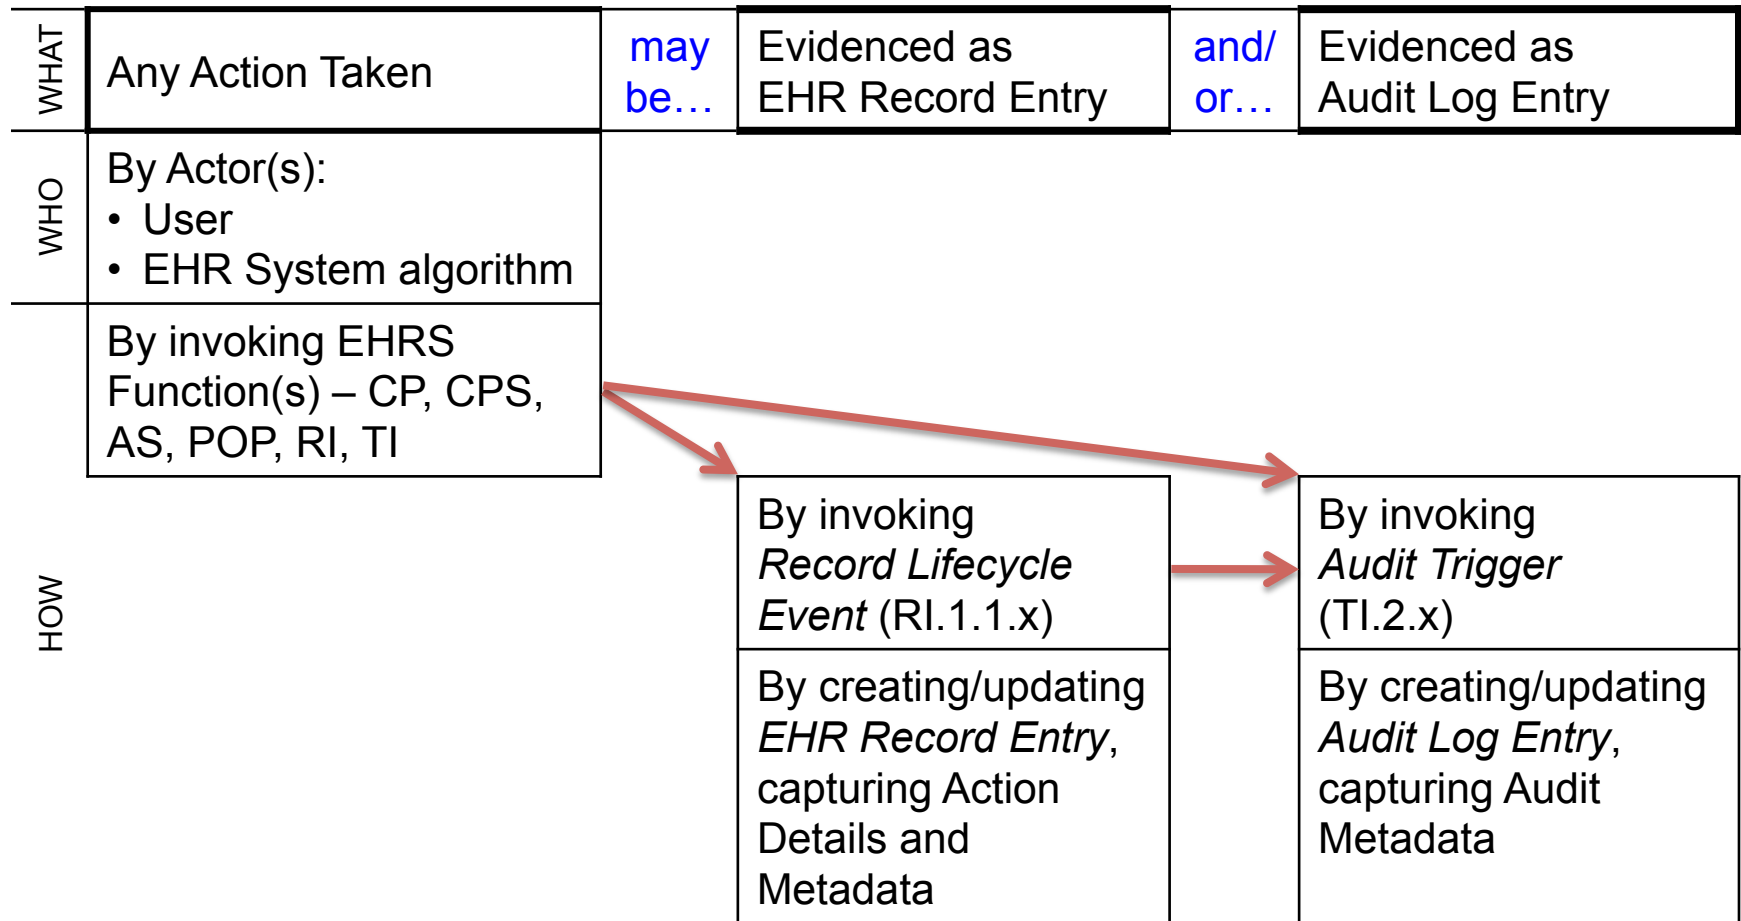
WHAT

Any Action Taken

may be…

Evidenced as EHR Record Entry

and/ or…

Evidenced as Audit Log Entry

WHO

By Actor(s):
• User
• EHR System algorithm

HOW

By invoking EHRS Function(s) – CP, CPS, AS, POP, RI, TI

By invoking *Record Lifecycle Event* (RI.1.1.x)

By invoking *Audit Trigger* (TI.2.x)

By creating/updating *EHR Record Entry*, capturing Action Details and Metadata

By creating/updating *Audit Log Entry*, capturing Audit Metadata